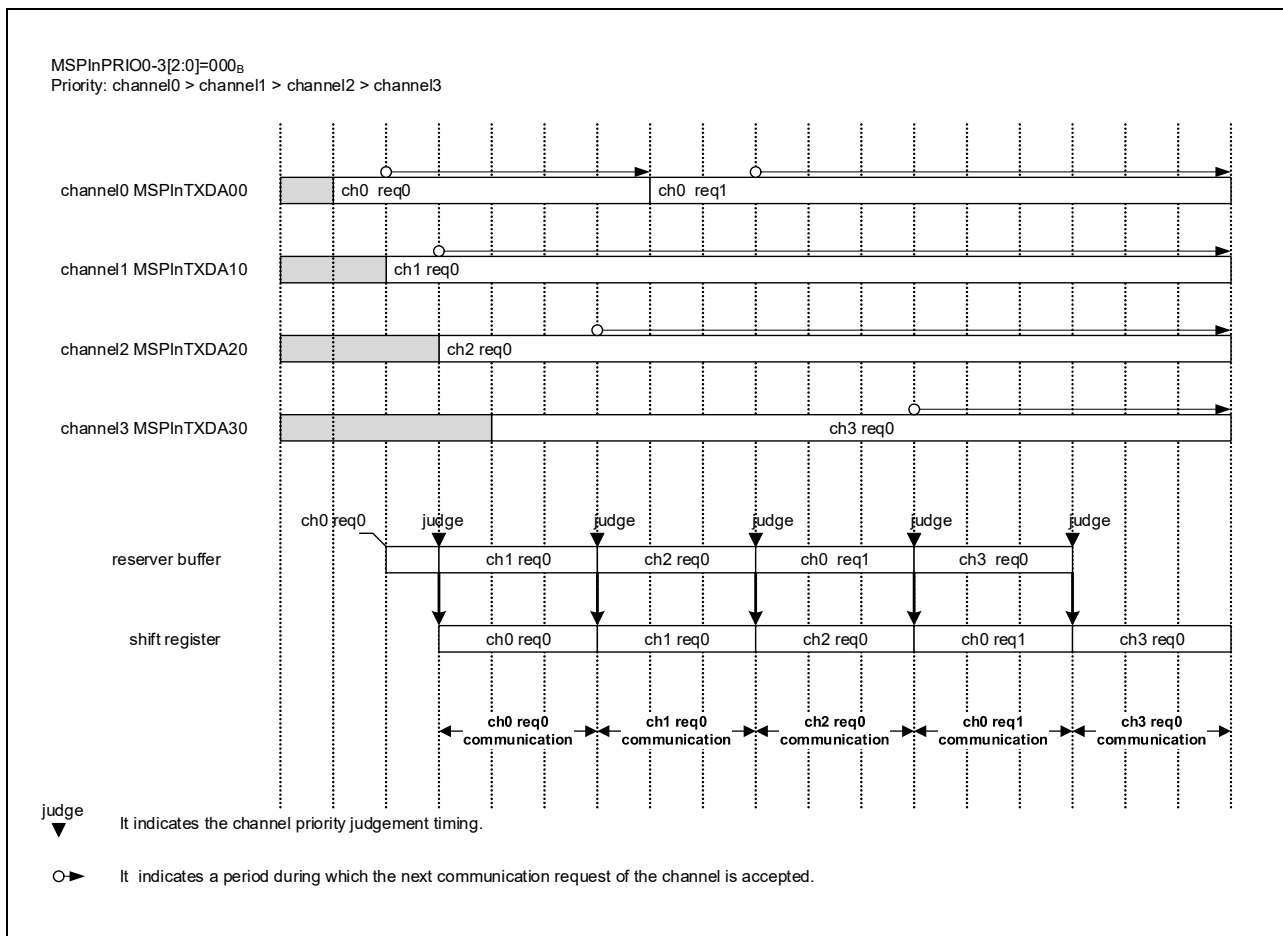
MSPInPRIO0-3[2:0]=000$_B$
Priority: channel0 > channel1 > channel2 > channel3

channel0 MSPInTXDA00
ch0 req0
ch0 req1

channel1 MSPInTXDA10
ch1 req0

channel2 MSPInTXDA20
ch2 req0

channel3 MSPInTXDA30
ch3 req0

ch0 req0
judge
judge
judge
judge
judge

reserver buffer
ch1 req0
ch2 req0
ch0 req1
ch3 req0

shift register
ch0 req0
ch1 req0
ch2 req0
ch0 req1
ch3 req0

ch0 req0 communication
ch1 req0 communication
ch2 req0 communication
ch0 req1 communication
ch3 req0 communication

judge
It indicates the channel priority judgement timing.

It indicates a period during which the next communication request of the channel is accepted.